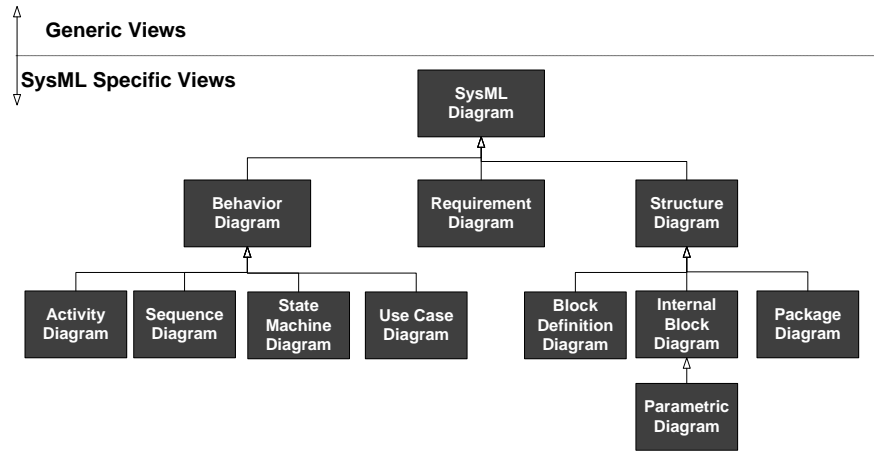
Generic Views

SysML Specific Views

SysML Diagram

Behavior Diagram

Requirement Diagram

Structure Diagram

Activity Diagram

Sequence Diagram

State Machine Diagram

Use Case Diagram

Block Definition Diagram

Internal Block Diagram

Package Diagram

Parametric Diagram